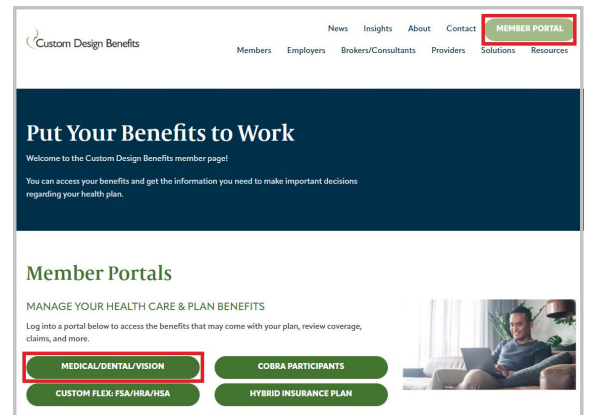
Custom Design Benefits

News Insights About Contact MEMBER PORTAL

Members Employers Brokers/Consultants Providers Solutions Resources

Put Your Benefits to Work

Welcome to the Custom Design Benefits member page!

You can access your benefits and get the information you need to make important decisions regarding your health plan.

Member Portals

MANAGE YOUR HEALTH CARE & PLAN BENEFITS

Log into a portal below to access the benefits that may come with your plan, review coverage, claims, and more.

MEDICAL/DENTAL/VISION

COBRA PARTICIPANTS

CUSTOM FLEX: FSA/HRA/HSA

HYBRID INSURANCE PLAN